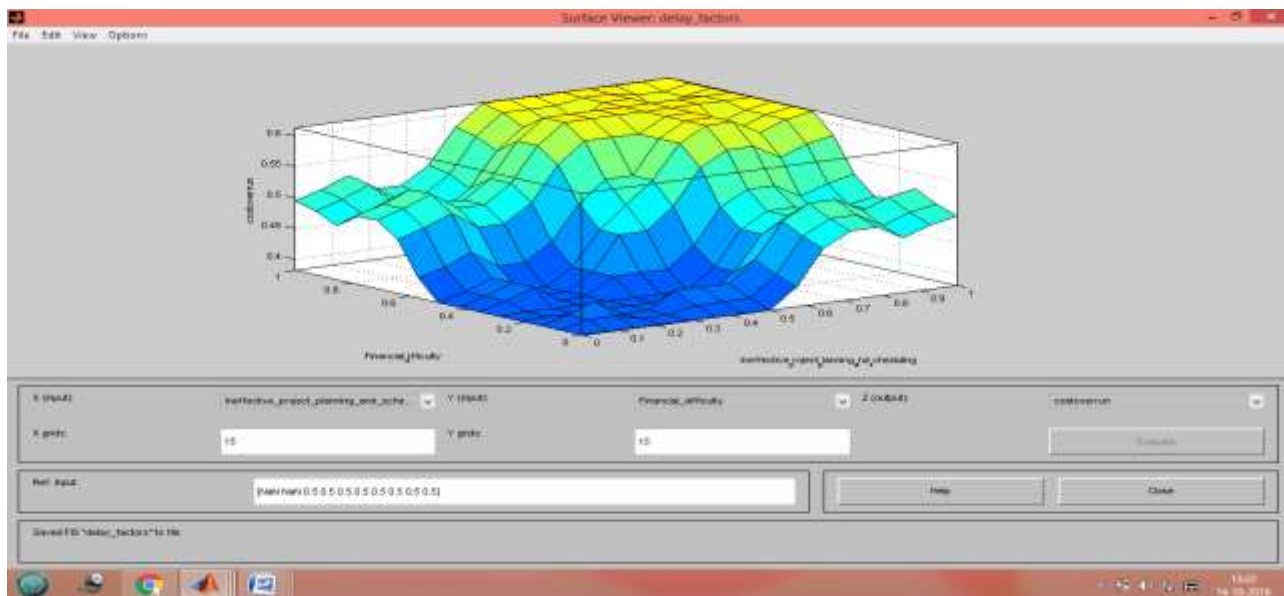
Surface Viewer: delay_factors

File Edit View Options

0.6
0.55
0.5
0.45
0.4
costoverrun

1
0.8
0.6
0.4
0.2
0
Financial_difficulty

0
0.1
0.2
0.3
0.4
0.5
0.6
0.7
0.8
0.9
1
Ineffective_roject_lanning_nd_cheduling

X (input): Ineffective_project_planning_and_sche...
Y (input): Financial_difficulty
Z (output): costoverrun
X grids: 15
Y grids: 15
Evaluate

Ref. Input: [NaN NaN 0.5 0.5 0.5 0.5 0.5 0.5 0.5 0.5 0.5]
Help
Close

Saved FIS "delay_factors" to file

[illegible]